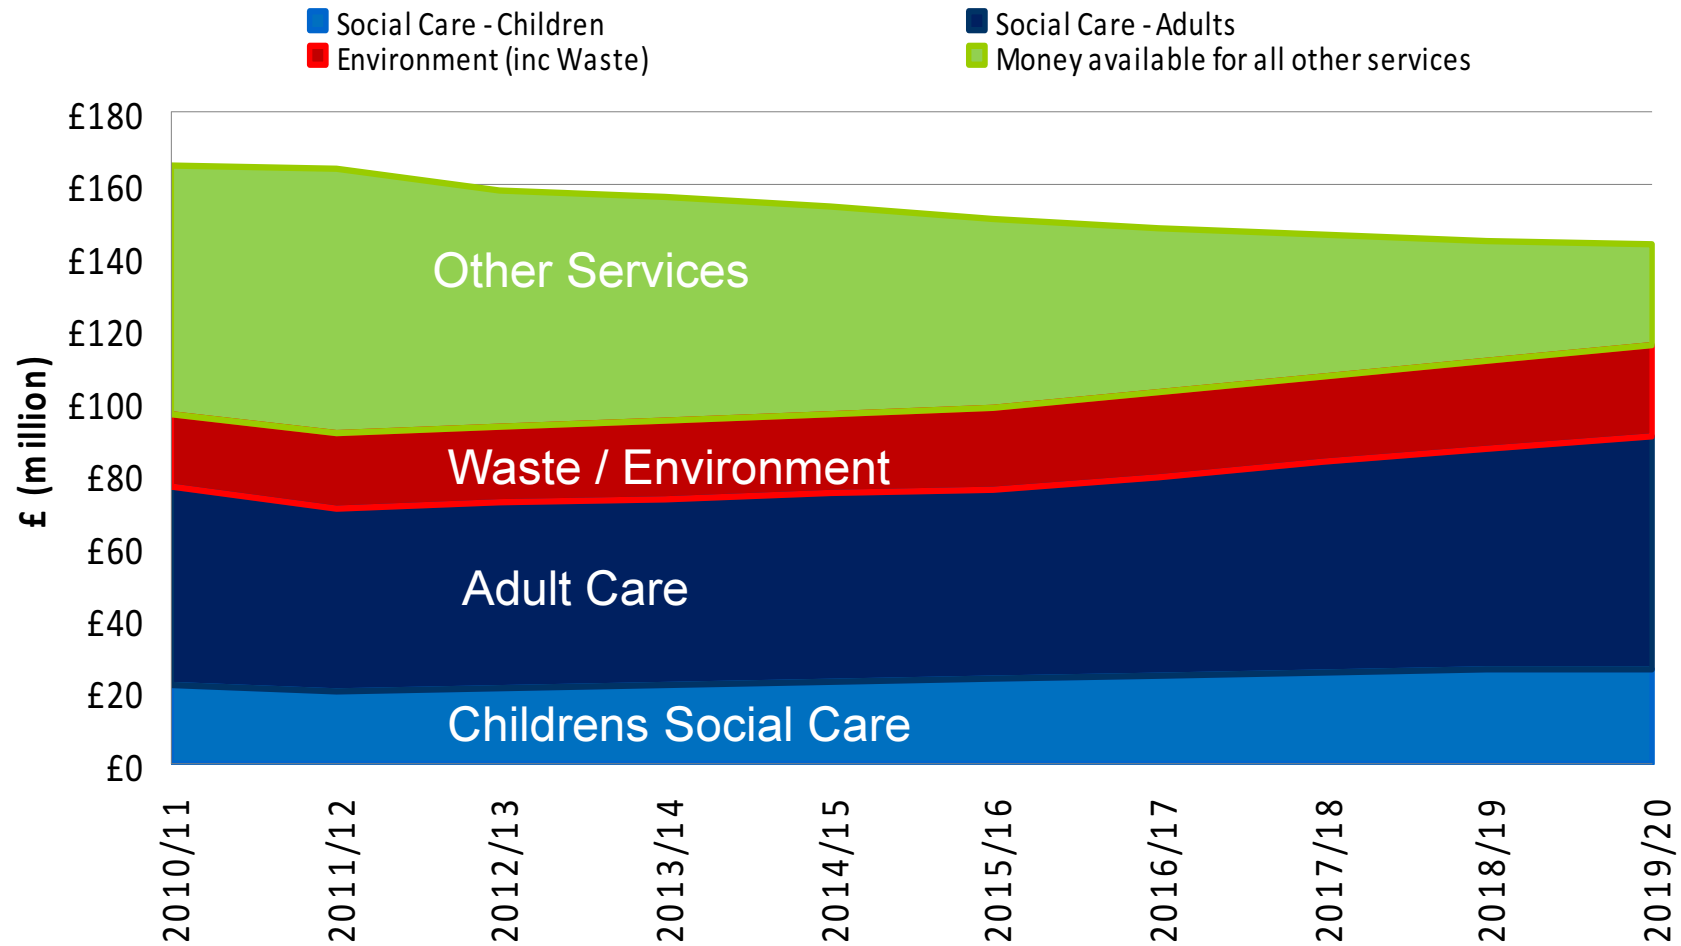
Social Care - Children
Social Care - Adults
Environment (inc Waste)
Money available for all other services

£ (million)

£180
£160
£140
£120
£100
£80
£60
£40
£20
£0

Other Services
Waste / Environment
Adult Care
Childrens Social Care

2010/11
2011/12
2012/13
2013/14
2014/15
2015/16
2016/17
2017/18
2018/19
2019/20